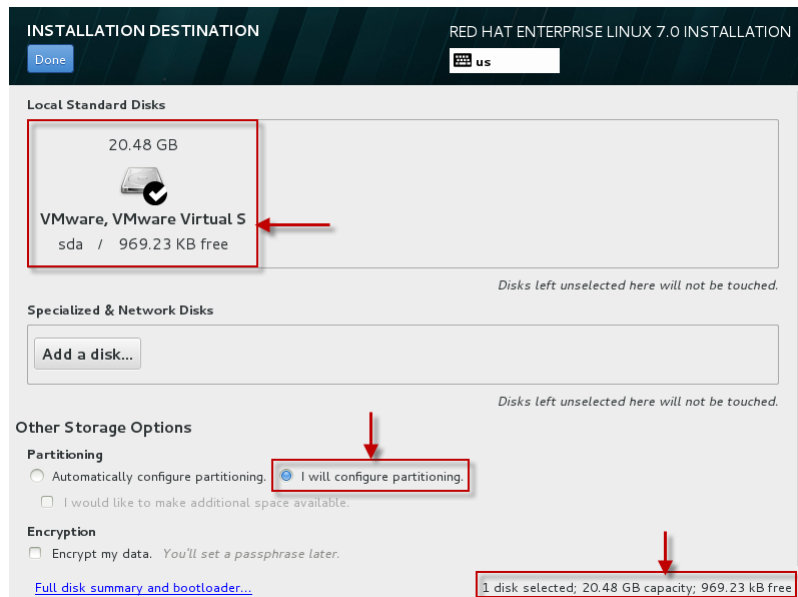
INSTALLATION DESTINATION

Done

RED HAT ENTERPRISE LINUX 7.0 INSTALLATION

us

Local Standard Disks

20.48 GB

VMware, VMware Virtual S

sda / 969.23 KB free

Disks left unselected here will not be touched.

Specialized & Network Disks

Add a disk...

Disks left unselected here will not be touched.

Other Storage Options

Partitioning

Automatically configure partitioning.

I will configure partitioning.

I would like to make additional space available.

Encryption

Encrypt my data. You'll set a passphrase later.

Full disk summary and bootloader...

1 disk selected; 20.48 GB capacity; 969.23 kB free